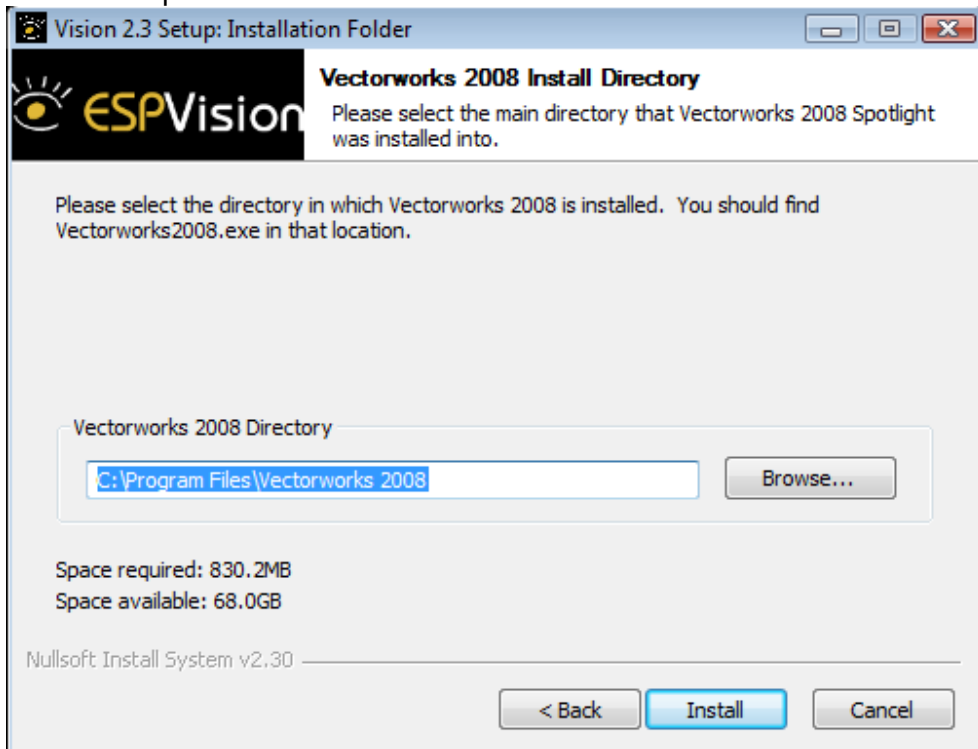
Vision 2.3 Setup: Installation Folder

ESPVision

Vectorworks 2008 Install Directory

Please select the main directory that Vectorworks 2008 Spotlight was installed into.

Please select the directory in which Vectorworks 2008 is installed. You should find Vectorworks2008.exe in that location.

Vectorworks 2008 Directory

C:\Program Files\Vectorworks 2008

Browse...

Space required: 830.2MB
Space available: 68.0GB

Nullsoft Install System v2.30

< Back

Install

Cancel